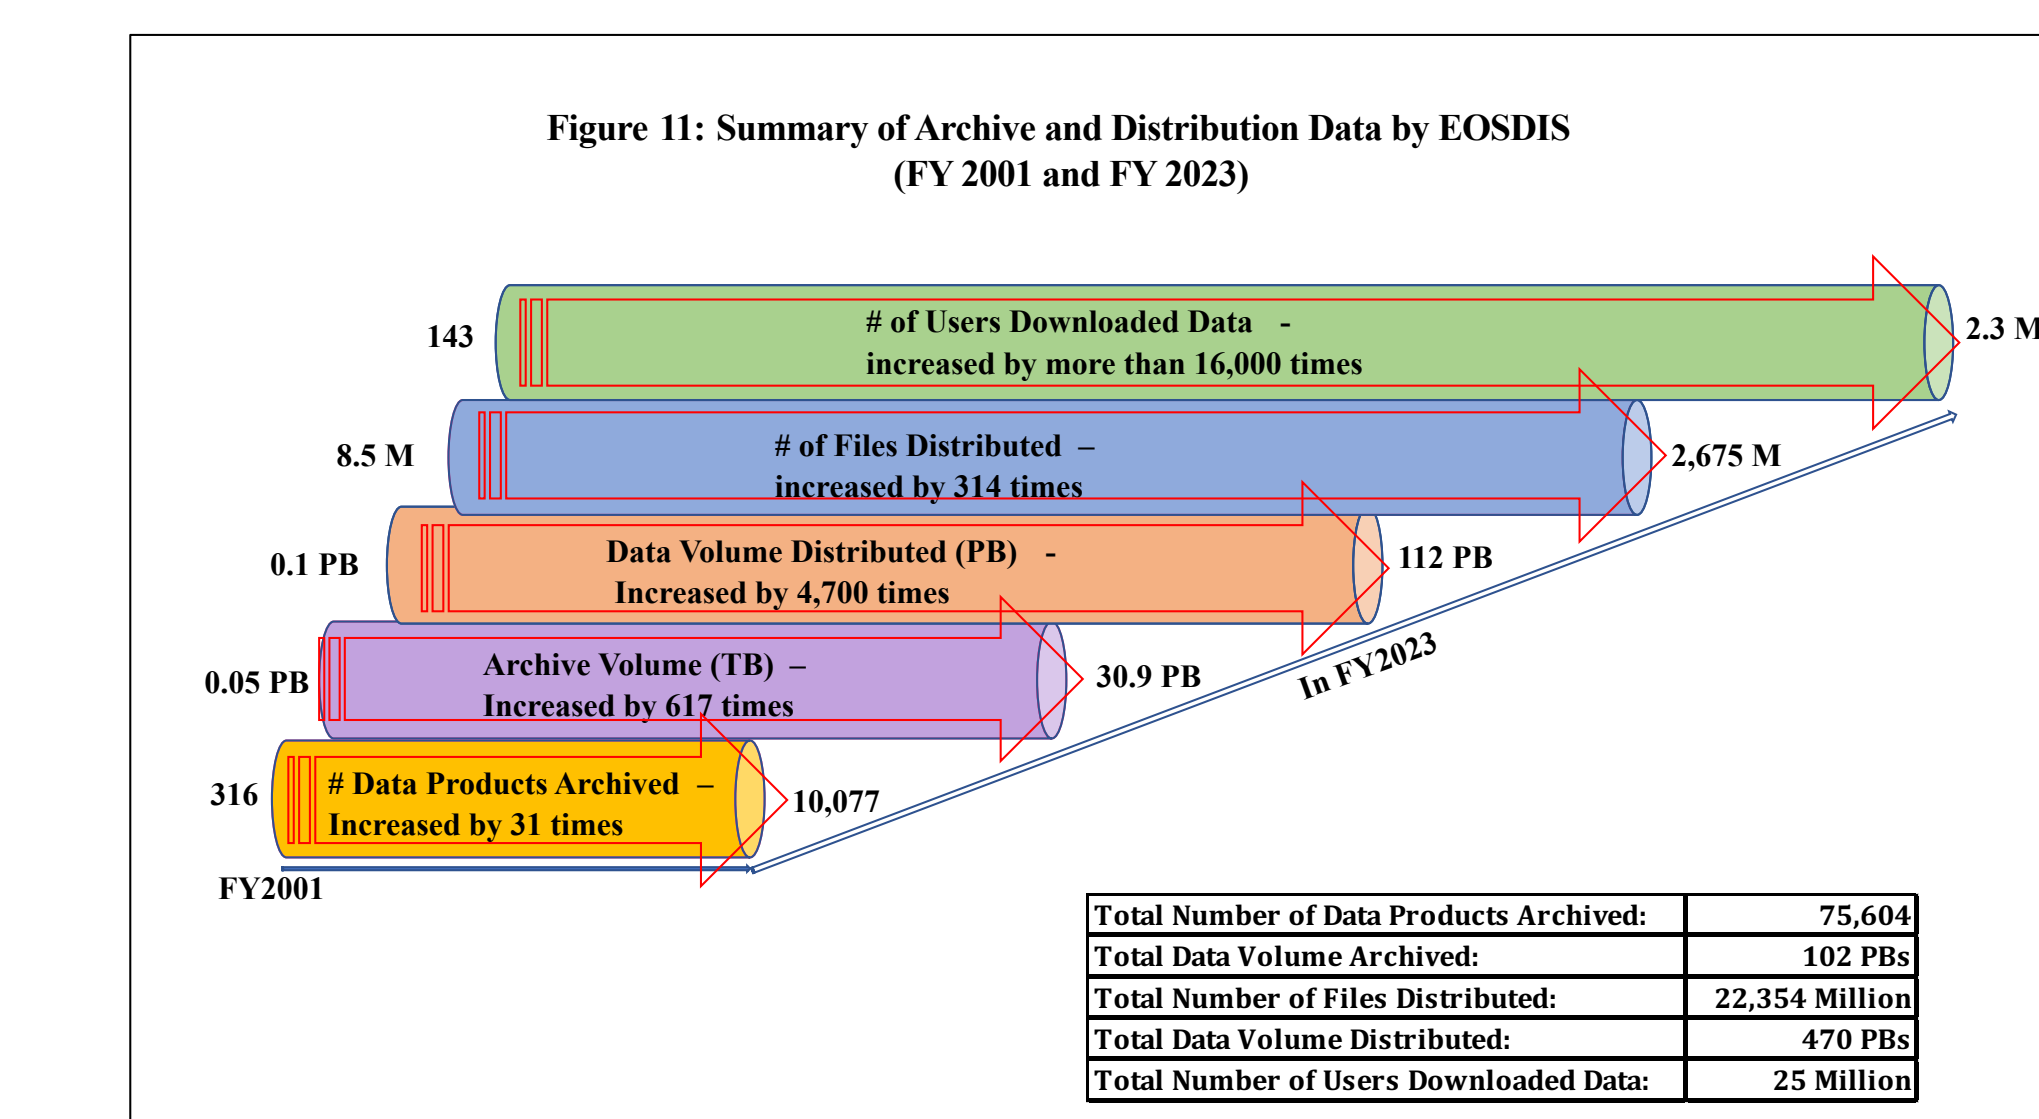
Figure 11: Summary of Archive and Distribution Data by EOSDIS (FY 2001 and FY 2023)

143

# of Users Downloaded Data - increased by more than 16,000 times

2.3 M

8.5 M

# of Files Distributed – increased by 314 times

2,675 M

0.1 PB

Data Volume Distributed (PB) - Increased by 4,700 times

112 PB

0.05 PB

Archive Volume (TB) – Increased by 617 times

30.9 PB

316

# Data Products Archived – Increased by 31 times

10,077

In FY2023

FY2001

| Total Number of Data Products Archived: | 75,604 |
|---|---|
| Total Data Volume Archived: | 102 PBs |
| Total Number of Files Distributed: | 22,354 Million |
| Total Data Volume Distributed: | 470 PBs |
| Total Number of Users Downloaded Data: | 25 Million |